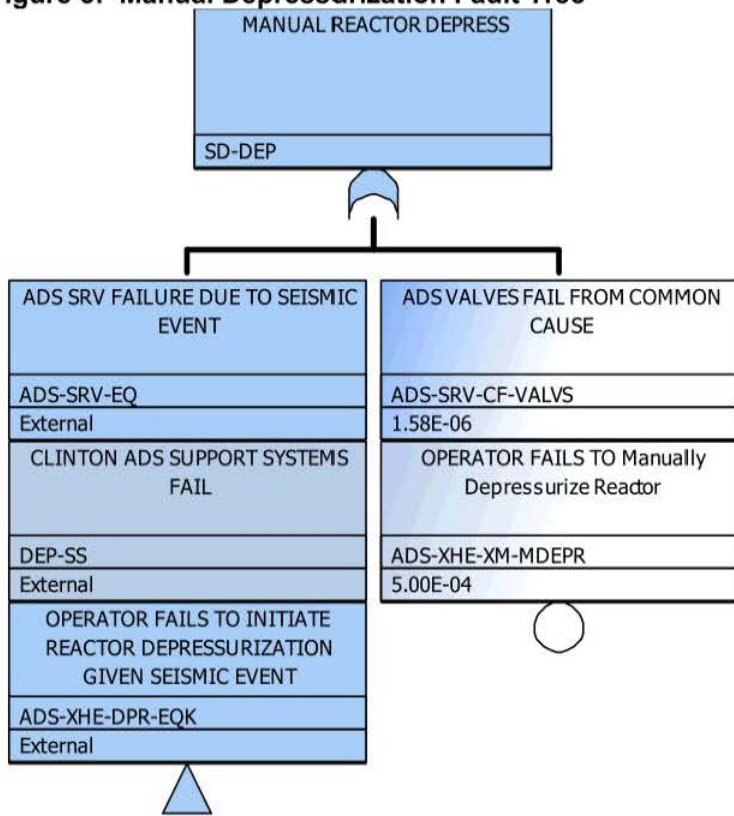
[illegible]igure 6: Manual Depressurization Fault Tree

MANUAL REACTOR DEPRESS

SD-DEP

ADS SRV FAILURE DUE TO SEISMIC EVENT

ADS-SRV-EQ

External

CLINTON ADS SUPPORT SYSTEMS FAIL

DEP-SS

External

OPERATOR FAILS TO INITIATE REACTOR DEPRESSURIZATION GIVEN SEISMIC EVENT

ADS-XHE-DPR-EQK

External

ADS VALVES FAIL FROM COMMON CAUSE

ADS-SRV-CF-VALVS

1.58E-06

OPERATOR FAILS TO Manually Depressurize Reactor

ADS-XHE-XM-MDEPR

5.00E-04